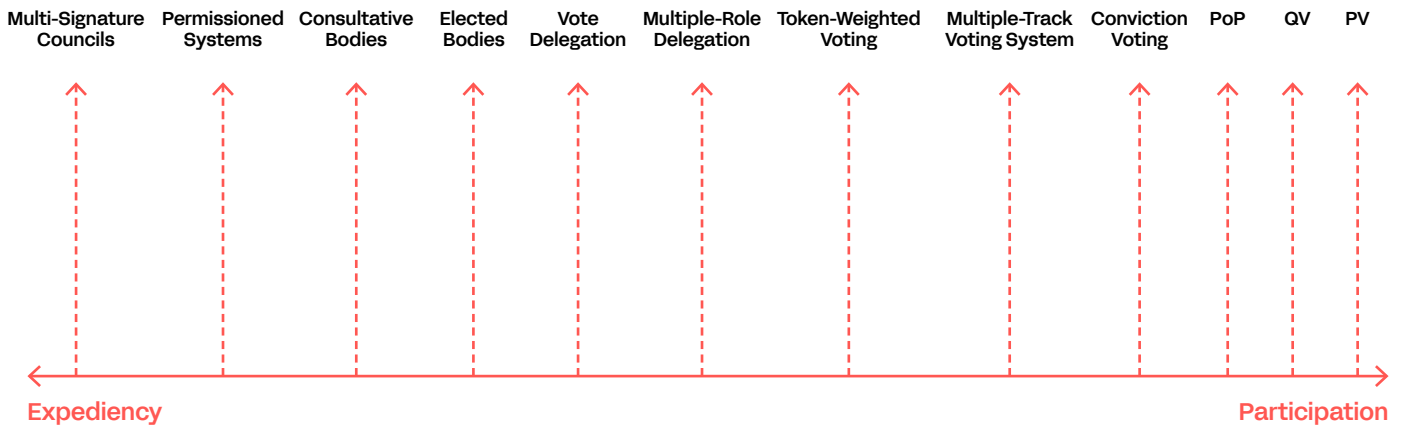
Multi-Signature Councils

Permissioned Systems

Consultative Bodies

Elected Bodies

Vote Delegation

Multiple-Role Delegation

Token-Weighted Voting

Multiple-Track Voting System

Conviction Voting

PoP

QV

PV

Expediency

Participation